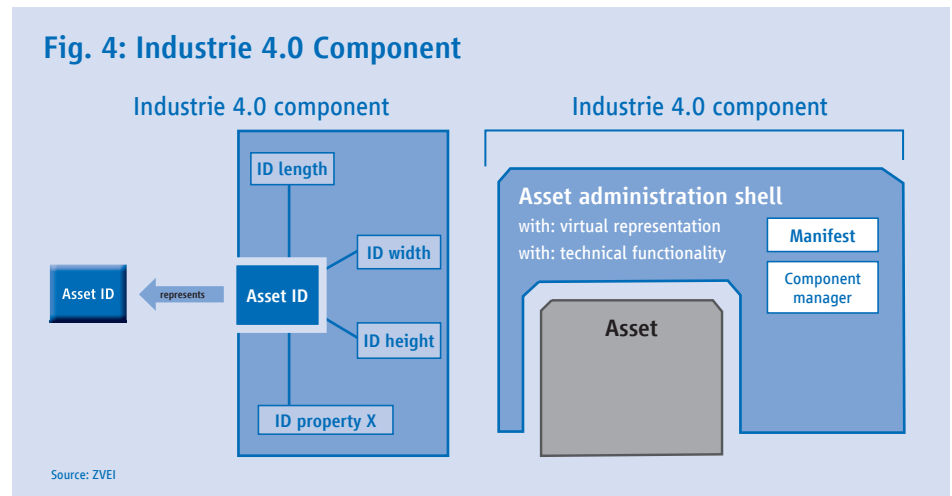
Fig. 4: Industrie 4.0 Component

Industrie 4.0 component

ID length

ID width

Asset ID

represents

Asset ID

ID height

ID property X

Industrie 4.0 component

Asset administration shell

with: virtual representation

with: technical functionality

Manifest

Component manager

Asset

Source: ZVEI